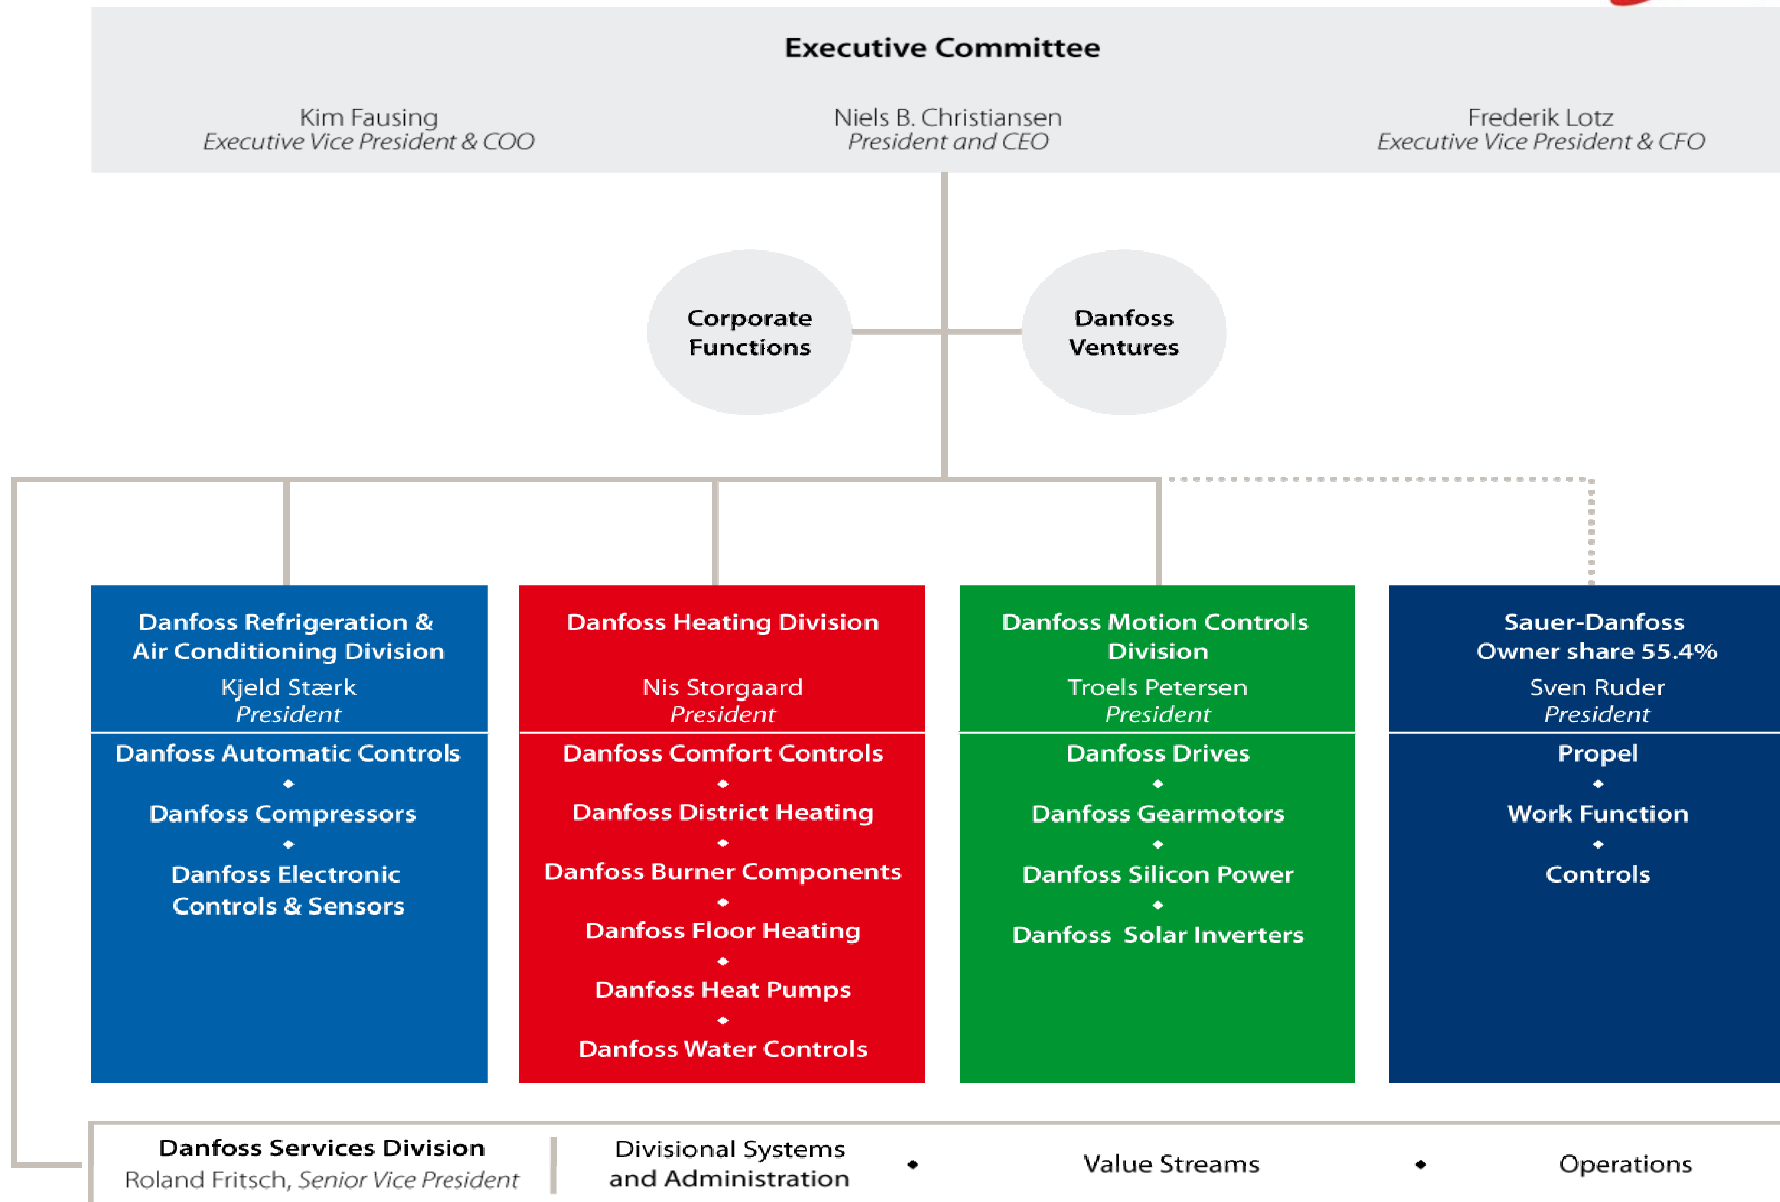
Executive Committee

Kim Fausing
Executive Vice President & COO

Niels B. Christiansen
President and CEO

Frederik Lotz
Executive Vice President & CFO

Corporate Functions

Danfoss Ventures

Danfoss Refrigeration & Air Conditioning Division
Kjeld Stærk
President
Danfoss Automatic Controls
•
Danfoss Compressors
•
Danfoss Electronic Controls & Sensors

Danfoss Heating Division
Nis Storgaard
President
Danfoss Comfort Controls
•
Danfoss District Heating
•
Danfoss Burner Components
•
Danfoss Floor Heating
•
Danfoss Heat Pumps
•
Danfoss Water Controls

Danfoss Motion Controls Division
Troels Petersen
President
Danfoss Drives
•
Danfoss Gearmotors
•
Danfoss Silicon Power
•
Danfoss Solar Inverters

Sauer-Danfoss
Owner share 55.4%
Sven Ruder
President
Propel
•
Work Function
•
Controls

Danfoss Services Division
Roland Fritsch, Senior Vice President

Divisional Systems and Administration • Value Streams • Operations